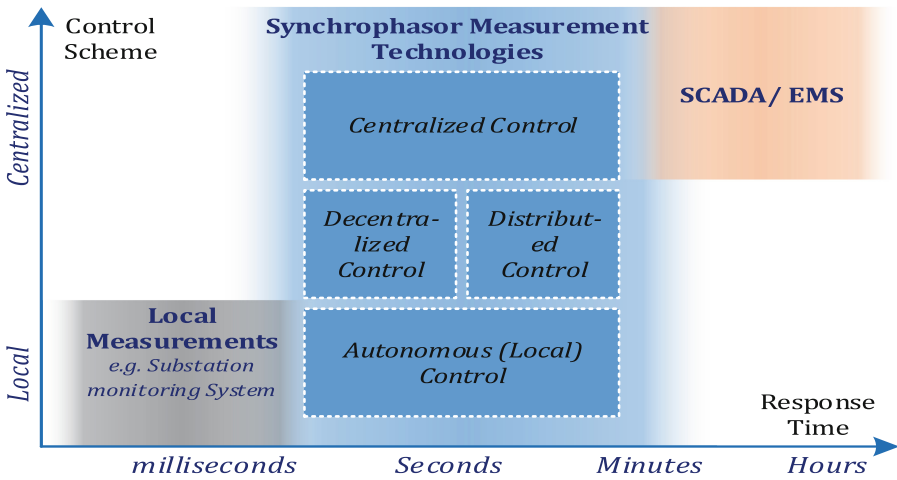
Control Scheme

Synchrophasor Measurement Technologies

SCADA / EMS

Centralized Control

Decentralized Control

Distributed Control

Local Measurements
e.g. Substation monitoring System

Autonomous (Local) Control

Centralized

Local

Response Time

milliseconds

Seconds

Minutes

Hours